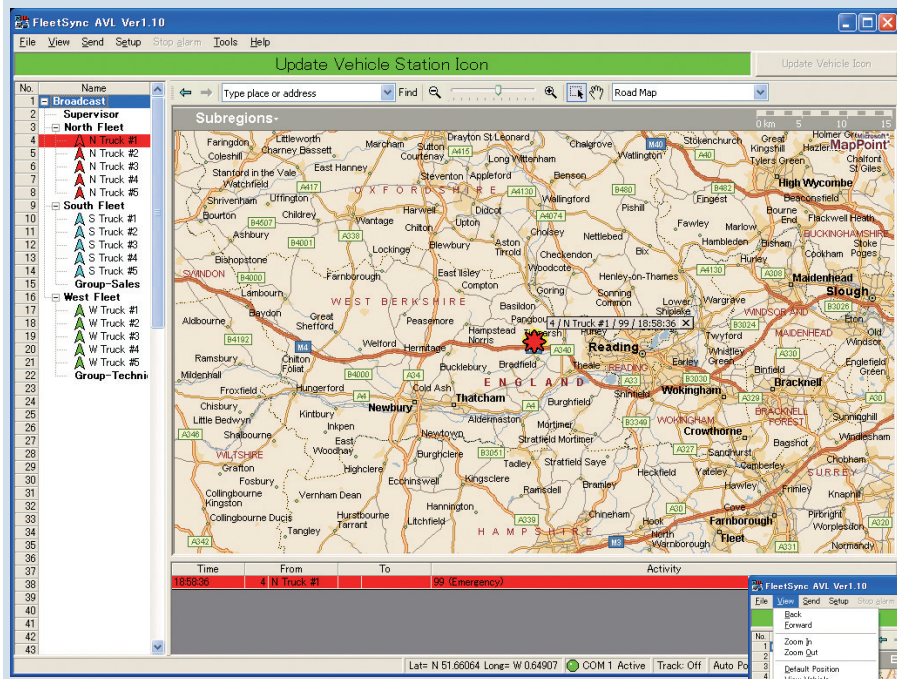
FleetSync AVL Ver1.10

File View Send Setup Stop alarm Tools Help

Update Vehicle Station Icon

Update Vehicle Icon

| No. | Name |
|---|---|
| 1 | Broadcast |
| 2 | Supervisor |
| 3 | North Fleet |
| 4 | N Truck #1 |
| 5 | N Truck #2 |
| 6 | N Truck #3 |
| 7 | N Truck #4 |
| 8 | N Truck #5 |
| 9 | South Fleet |
| 10 | S Truck #1 |
| 11 | S Truck #2 |
| 12 | S Truck #3 |
| 13 | S Truck #4 |
| 14 | S Truck #5 |
| 15 | Group-Sales |
| 16 | West Fleet |
| 17 | W Truck #1 |
| 18 | W Truck #2 |
| 19 | W Truck #3 |
| 20 | W Truck #4 |
| 21 | W Truck #5 |
| 22 | Group-Techni |
| 23 | |
| 24 | |
| 25 | |
| 26 | |
| 27 | |
| 28 | |
| 29 | |
| 30 | |
| 31 | |
| 32 | |
| 33 | |
| 34 | |
| 35 | |
| 36 | |
| 37 | |
| 38 | |
| 39 | |
| 40 | |
| 41 | |
| 42 | |
| 43 | |

Type place or address Find Road Map

Subregions-

0 km 5 10 15

MapPoint

Faringdon Littleworth Charney Bassett Marcham Drayton St Leonard Chalgrove Stokenchurch Great Kingshill Holmer Green Chalfont St Giles Coleshill Sutton Courtenay A415 Long Wittenham Watlington M40 A40 Tylers Green Stanford in the Vale East Hanney Steventon Appleford Benson Watchfield A417 OXFORDSHIRE A4130 B480 B482 High Wycombe Shrivenham Uffington Harwell Didcot Wallingford Pishill Fingest Beaconsfield Bourton B4507 Childrey Wantage Chilton Upton A4074 Fawley Marlow Bourne End Flackwell Heath Ashbury B4001 A338 Blewbury Aston Tirrold Cholsey Nettlebed Hambleden Bisham BUCKINGHAMSHIRE Stoke Poges Bishopstone Lockinge Checkendon Hurley Cookham SWINDON B4000 Farnborough East Ilsley Woodcote Henley-on-Thames A4130 A308 Maidenhead Lambourn Compton Goring Sonning Common Slough WEST BERKSHIRE Basildon Lower Shiplake Wargrave B3028 Aldbourne Baydon Great Shefford Peasemore Pangbourne WINDSOR AND MAIDENHEAD Eton Hampstead Norris Tilehurst B3024 Old Windsor B4192 M4 Welford Hermitage A340 Reading Twyford MAIDENHEAD Ramsbury Chilton Foliat Bucklebury Bradfield Theale Earley Whistley Green A330 Englefield Green Mildenhall B4000 A34 ENGLAND READING B3030 Binfield Froxfield Hungerford Cold Ash A4 A33 Shinfield Wokingham Bracknell Chisbury Kintbury Newbury Thatcham A4 Burghfield A329 Sunninghill Little Bedwyn Inkpen Aldermaston Mortimer B3349 WOKINGHAM BRACKNELL FOREST A346 Shalbourne East Woodhay Newtown Stratfield Mortimer Crowthorne Bagshot Windlesham WILTSHIRE Burghclere B3051 A327 Sandhurst Grafton Highclere Tadley Stratfield Saye Heckfield Yateley Camberley Chobham SURREY Fosbury Ecchinswell Kingsclere Bramley Hawley Frimley Knaphill Collingbourne Kingston Vernham Dean Ramsdell Hurstbourne Tarrant Hannington A30 Pirbright Worplesdon Collingbourne Ducis Tangley Litchfield A339 Chineham Hook Farnborough HAMPSHIRE North Warnborough Fleet A342 M3 A331 Normandy

4 / N Truck #1 / 99 / 18:58:36

| Time | From | To | Activity |
|---|---|---|---|
| 18:58:36 | 4 N Truck #1 | | 99 (Emergency) |

Lat= N 51.66064 Long= W 0.64907 COM 1 Active Track: Off Auto Po

FleetSync AVL Ver1.10

File View Send Setup Stop alarm

Back
Forward
Zoom In
Zoom Out
Default Position

No.
1
2
3